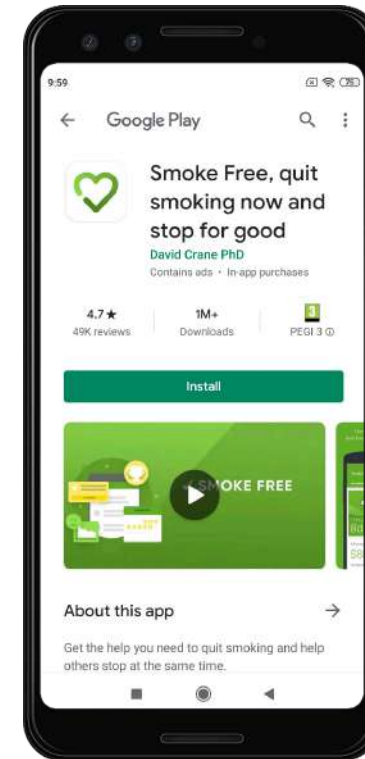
9:59

Google Play

Smoke Free, quit smoking now and stop for good
David Crane PhD
Contains ads · In-app purchases

4.7★
49K reviews

1M+
Downloads

3
PEGI 3 ⓘ

Install

SMOKE FREE

About this app

Get the help you need to quit smoking and help others stop at the same time.